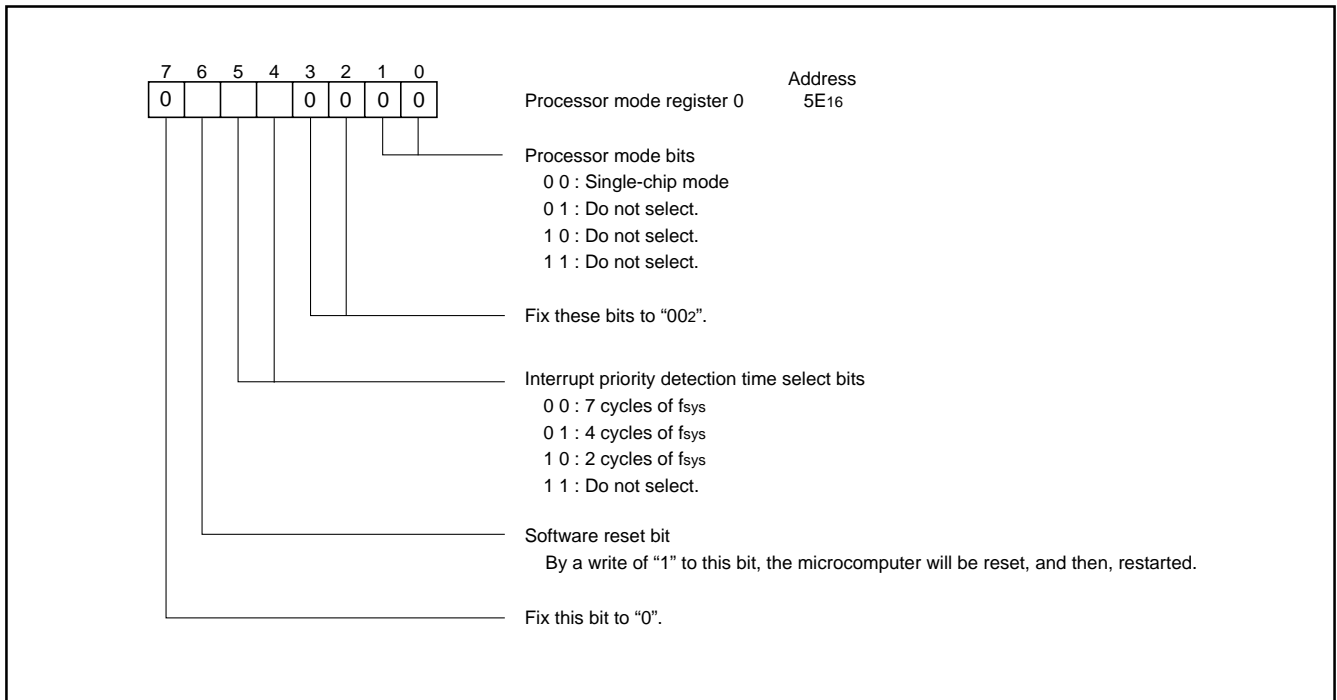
7 6 5 4 3 2 1 0

0 | | | | 0 | 0 | 0 | 0

Address

Processor mode register 0 $5E_{16}$

Processor mode bits
0 0 : Single-chip mode
0 1 : Do not select.
1 0 : Do not select.
1 1 : Do not select.

Fix these bits to “$00_2$”.

Interrupt priority detection time select bits
0 0 : 7 cycles of $f_{sys}$
0 1 : 4 cycles of $f_{sys}$
1 0 : 2 cycles of $f_{sys}$
1 1 : Do not select.

Software reset bit
By a write of “1” to this bit, the microcomputer will be reset, and then, restarted.

Fix this bit to “0”.